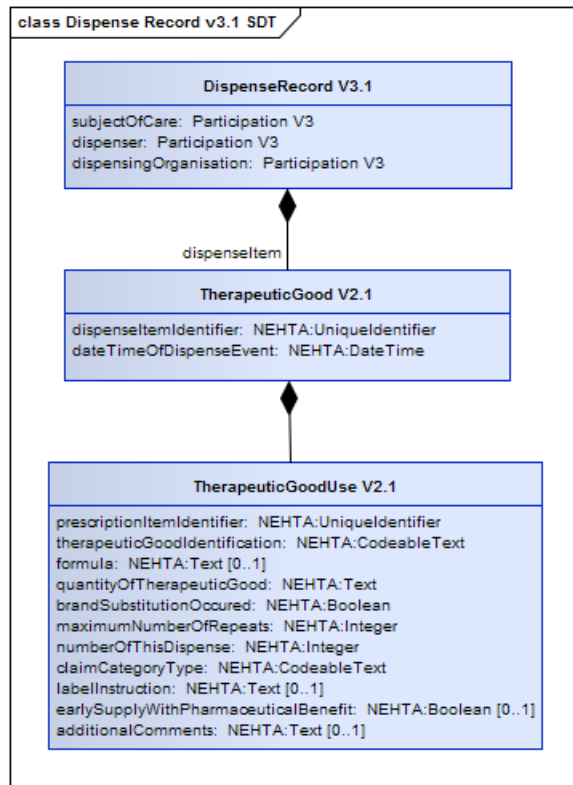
class Dispense Record v3.1 SDT

DispenseRecord V3.1

subjectOfCare: Participation V3
dispenser: Participation V3
dispensingOrganisation: Participation V3

dispenseItem

TherapeuticGood V2.1

dispenseItemIdentifier: NEHTA:UniqueIdentifier
dateTimeOfDispenseEvent: NEHTA:DateTime

TherapeuticGoodUse V2.1

prescriptionItemIdentifier: NEHTA:UniqueIdentifier
therapeuticGoodIdentification: NEHTA:CodeableText
formula: NEHTA:Text [0..1]
quantityOfTherapeuticGood: NEHTA:Text
brandSubstitutionOccured: NEHTA:Boolean
maximumNumberOfRepeats: NEHTA:Integer
numberOfThisDispense: NEHTA:Integer
claimCategoryType: NEHTA:CodeableText
labelInstruction: NEHTA:Text [0..1]
earlySupplyWithPharmaceuticalBenefit: NEHTA:Boolean [0..1]
additionalComments: NEHTA:Text [0..1]